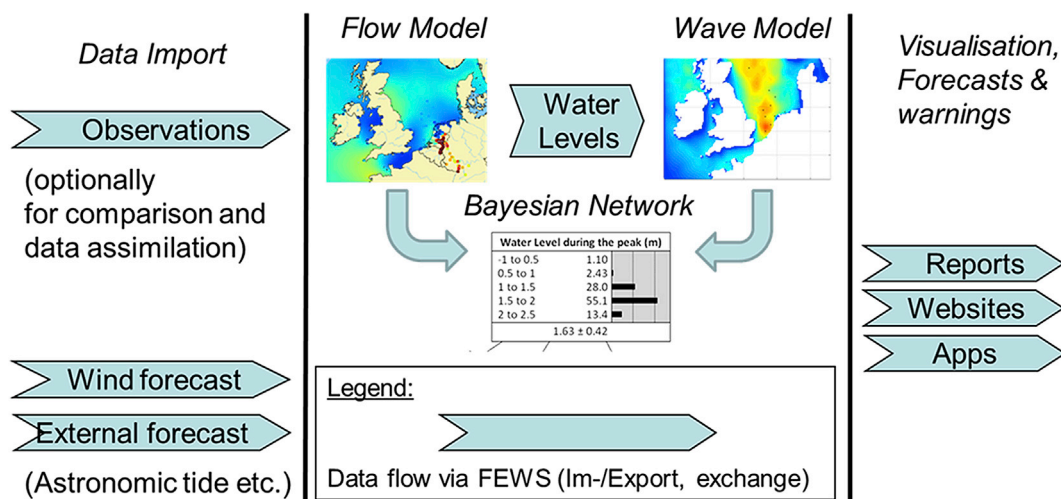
Data Import

Observations

(optionally for comparison and data assimilation)

Wind forecast

External forecast

(Astronomic tide etc.)

Flow Model

Water Levels

Wave Model

Bayesian Network

| Water Level during the peak (m) | |
|---|---|
| -1 to 0.5 | 1.10 |
| 0.5 to 1 | 2.43 |
| 1 to 1.5 | 28.0 |
| 1.5 to 2 | 55.1 |
| 2 to 2.5 | 13.4 |
| 1.63 ± 0.42 | |

Legend:

Data flow via FEWS (Im-/Export, exchange)

Visualisation, Forecasts & warnings

Reports

Websites

Apps